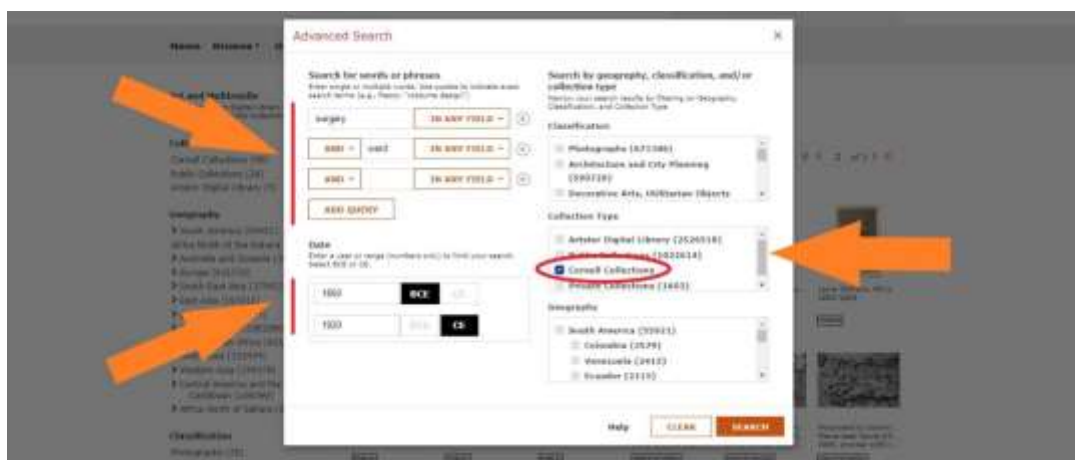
Advanced Search

×

Search for words or phrases

Enter single or multiple words. Use quotes to indicate exact search terms (e.g., "historic design")

surgery

IN ANY FIELD

AND

used

IN ANY FIELD

AND

IN ANY FIELD

ADD QUERY

Date

Enter a year or range (numbers only) to limit your search. Select BCE or CE.

1800

BCE

CE

1920

BCE

CE

Search by geography, classification, and/or collection type

Narrow your search results by filtering on Geography, Classification, and Collection Type

Classification

Photographs (671580)

Architecture and City Planning (590728)

Decorative Arts, Utilitarian Objects

Collection Type

Artstor Digital Library (2526518)

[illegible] (1022614)

Cornell Collections

Private Collections (1443)

Geography

South America (55021)

Colombia (2579)

Venezuela (2413)

Ecuador (2115)

Help

CLEAR

SEARCH

Home

Browse

Cornell Collections

Public Collections

Geography

Classification